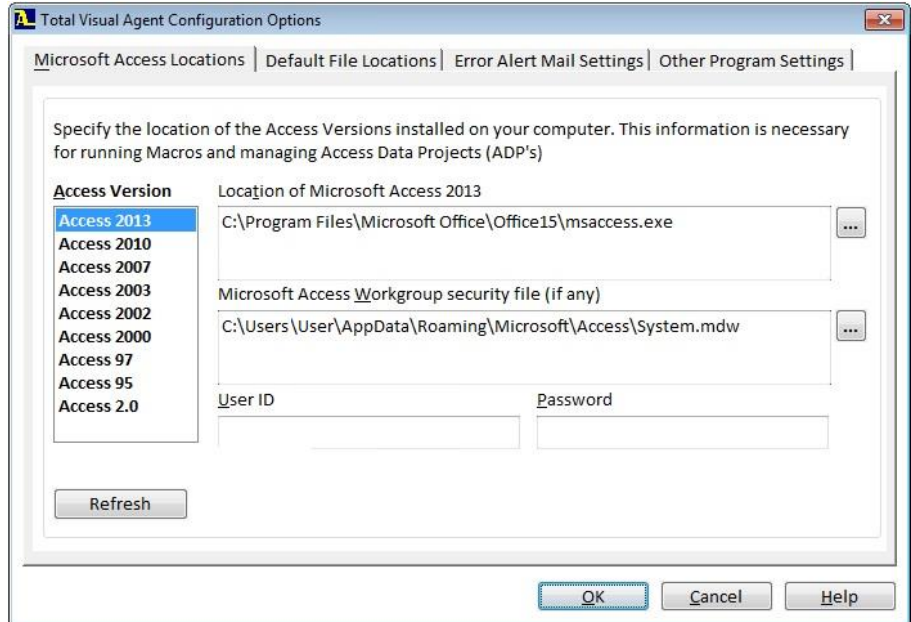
Total Visual Agent Configuration Options

Microsoft Access Locations | Default File Locations | Error Alert Mail Settings | Other Program Settings

Specify the location of the Access Versions installed on your computer. This information is necessary for running Macros and managing Access Data Projects (ADP's)

Access Version

Access 2013
Access 2010
Access 2007
Access 2003
Access 2002
Access 2000
Access 97
Access 95
Access 2.0

Location of Microsoft Access 2013

C:\Program Files\Microsoft Office\Office15\msaccess.exe

...

Microsoft Access Workgroup security file (if any)

C:\Users\User\AppData\Roaming\Microsoft\Access\System.mdw

...

User ID

Password

Refresh

OK

Cancel

Help